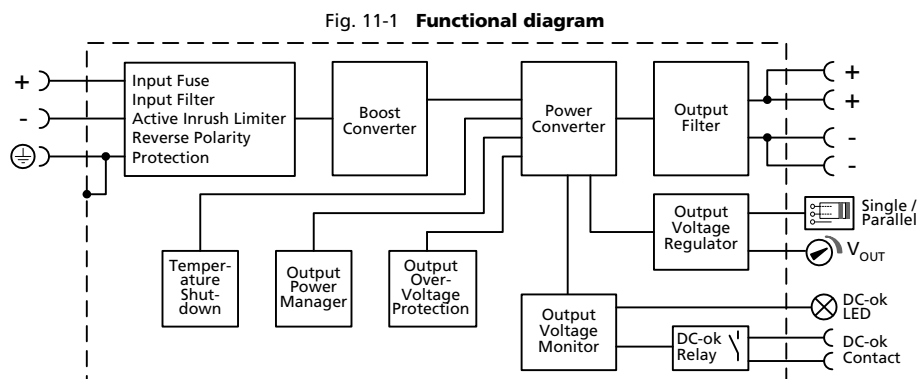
Fig. 11-1 **Functional diagram**

+

-

Input Fuse
Input Filter
Active Inrush Limiter
Reverse Polarity
Protection

Boost Converter

Power Converter

Output Filter

+

+

-

-

Temperature Shutdown

Output Power Manager

Output Over-Voltage Protection

Output Voltage Regulator

Single / Parallel

$V_{OUT}$

Output Voltage Monitor

DC-ok Relay

DC-ok LED

DC-ok Contact